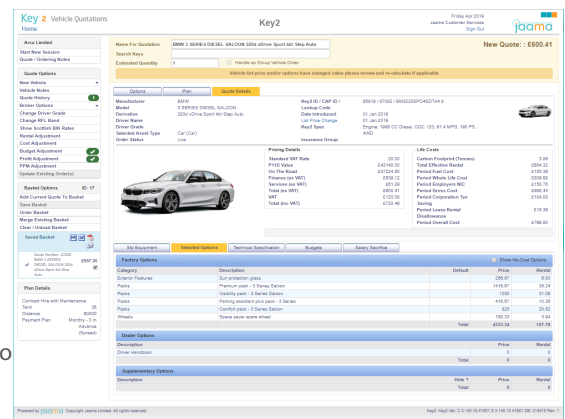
Key 2 Vehicle Quotations
Home

Key2

Friday Apr 2019
Jaama Customer Services
Sign Out

jaama

Area Limited
Start New Session
Quote / Ordering Notes

Quote Options
New Vehicle
Vehicle Notes
Quote History
Broker Options
Change Driver Grade
Change RFL Band
Show Scottish BIK Rates
Rental Adjustment
Cost Adjustment
Budget Adjustment
Profit Adjustment
FPM Adjustment
Update Existing Order(s)

Basket Options ID: 17
Add Current Quote To Basket
Save Basket
Order Basket
Merge Existing Basket
Clear / Unload Basket

Saved Basket
Quote Number: ZC008 BMW 2 SERIES DIESEL SALOON 220d xDrive Sport 4dr Step Auto £667.26

Plan Details
Contract Hire with Maintenance
Term 36
Distance 60000
Payment Plan Monthly - 3 in Advance (Spread)

Name For Quotation BMW 2 SERIES DIESEL SALOON 220d xDrive Sport 4dr Step Auto
Search Keys
Estimated Quantity 1 Handle as Group Vehicle Order

New Quote : £600.41

Vehicle list price and/or options have changed value please review and re-calculate if applicable

Options Plan Quote Details

Manufacturer BMW
Model 2 SERIES DIESEL SALOON
Derivative 220d xDrive Sport 4dr Step Auto
Driver Name
Driver Grade
Selected Asset Type Car (Car)
Order Status Live

Key2 ID / CAP ID / 85519 / 87002 / BM1220SP04SDTA4 6
Lookup Code
Date Introduced 01 Jan 2019
Last Price Change 01 Jan 2019
Key2 Spec Engine: 1995 CC Diesel, CO2: 120, 81.4 MPG, 190 PS, AWD
Insurance Group

Pricing Details
Standard VAT Rate 20.00
P11D Value £40140.00
On The Road £37224.58
Finance (ex VAT) £558.12
Services (ex VAT) £51.29
Total (ex VAT) £600.41
VAT £120.08
Total (inc VAT) £720.49

Life Costs
Carbon Footprint (Tonnes) 5.89
Total Effective Rental £654.32
Period Fuel Cost £185.85
Period Whole Life Cost £509.85
Period Employers NIC £156.75
Period Gross Cost £866.44
Period Corporation Tax £164.00
Saving
Period Lease Rental Disallowance £16.38
Period Overall Cost £788.83

Std Equipment Selected Options Technical Specification Budgets Salary Sacrifice

Factory Options Show No-Cost Options
| Category | Description | Default | Price | Rental |
|---|---|---|---|---|
| Exterior Features | Sun protection glass | | 266.67 | 8.63 |
| Packs | Premium pack - 2 Series Saloon | | 1416.67 | 39.24 |
| Packs | Visibility pack - 2 Series Saloon | | 1250 | 31.09 |
| Packs | Parking assistant plus pack - 2 Series | | 415.67 | 10.38 |
| Packs | Comfort pack - 2 Series Saloon | | 825 | 20.52 |
| Wheels | Space saver spare wheel | | 166.33 | 3.04 |
| | | Total | 4333.34 | 107.76 |

Dealer Options
| Description | Price | Rental |
|---|---|---|
| Driver Handbook | 0 | 0 |
| Total | 0 | 0 |

Supplementary Options
| Description | Hide ? | Price | Rental |
|---|---|---|---|
| | Total | 0 | 0 |

Powered by jaama Copyright Jaama Limited. All rights reserved.
Key2: Key2 Ver: C.3.160.10.41601 S.3.160.10.41601 DB: 316010 Rev: 1